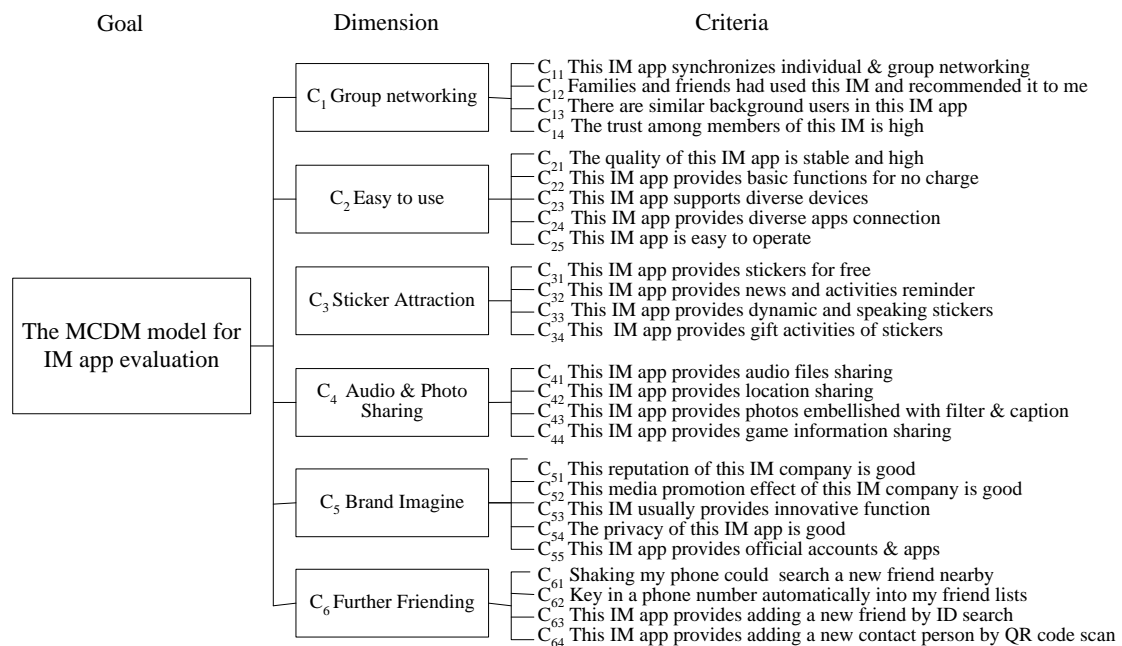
Goal

Dimension

Criteria

The MCDM model for IM app evaluation

$C_1$ Group networking

$C_{11}$ This IM app synchronizes individual & group networking
$C_{12}$ Families and friends had used this IM and recommended it to me
$C_{13}$ There are similar background users in this IM app
$C_{14}$ The trust among members of this IM is high

$C_2$ Easy to use

$C_{21}$ The quality of this IM app is stable and high
$C_{22}$ This IM app provides basic functions for no charge
$C_{23}$ This IM app supports diverse devices
$C_{24}$ This IM app provides diverse apps connection
$C_{25}$ This IM app is easy to operate

$C_3$ Sticker Attraction

$C_{31}$ This IM app provides stickers for free
$C_{32}$ This IM app provides news and activities reminder
$C_{33}$ This IM app provides dynamic and speaking stickers
$C_{34}$ This IM app provides gift activities of stickers

$C_4$ Audio & Photo Sharing

$C_{41}$ This IM app provides audio files sharing
$C_{42}$ This IM app provides location sharing
$C_{43}$ This IM app provides photos embellished with filter & caption
$C_{44}$ This IM app provides game information sharing

$C_5$ Brand Imagine

$C_{51}$ This reputation of this IM company is good
$C_{52}$ This media promotion effect of this IM company is good
$C_{53}$ This IM usually provides innovative function
$C_{54}$ The privacy of this IM app is good
$C_{55}$ This IM app provides official accounts & apps

$C_6$ Further Friending

$C_{61}$ Shaking my phone could search a new friend nearby
$C_{62}$ Key in a phone number automatically into my friend lists
$C_{63}$ This IM app provides adding a new friend by ID search
$C_{64}$ This IM app provides adding a new contact person by QR code scan